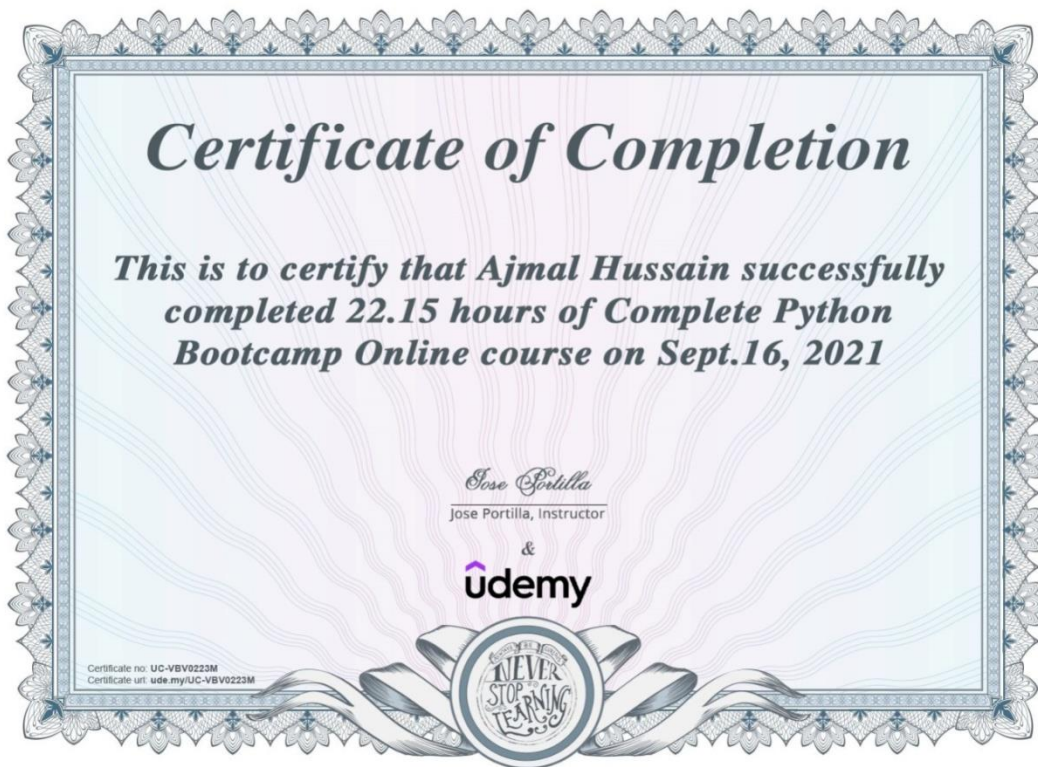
Certificate of Completion

This is to certify that Ajmal Hussain successfully completed 22.15 hours of Complete Python Bootcamp Online course on Sept.16, 2021

Jose Portilla

Jose Portilla, Instructor

&

udemy

Certificate no: UC-VBV0223M
Certificate url: ude.my/UC-VBV0223M

NEVER STOP LEARNING